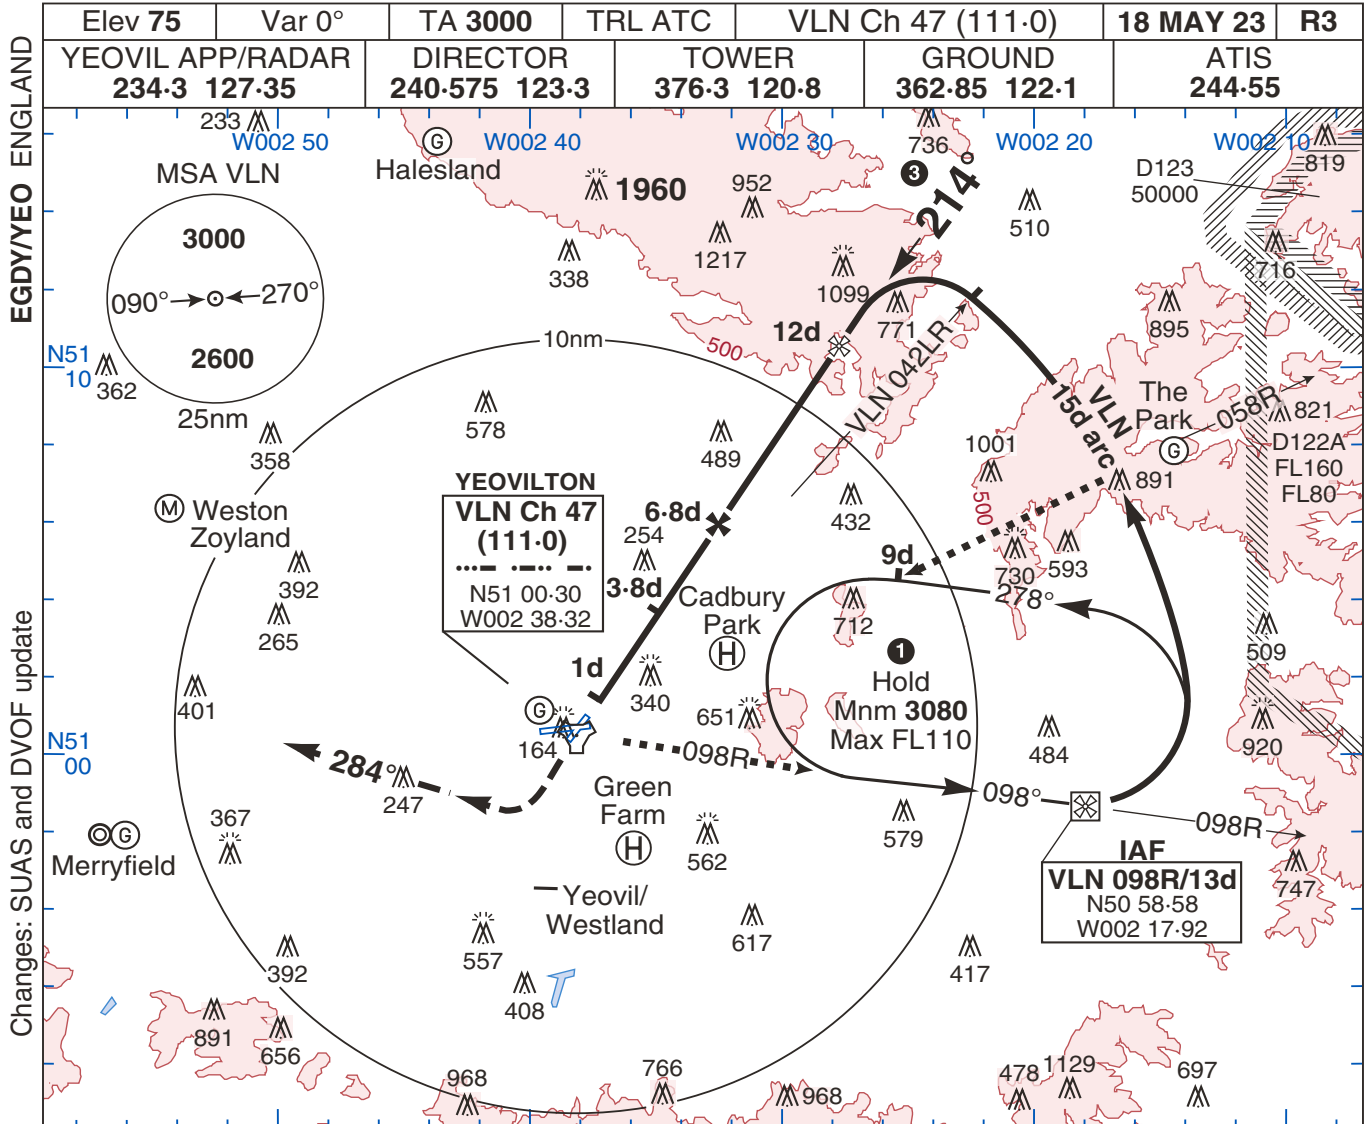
| Elev 75 | Var 0° | TA 3000 | TRL ATC | VLN Ch 47 (111·0) | 18 MAY 23 | R3 |
|---|---|---|---|---|---|---|

| YEOVIL APP/RADAR 234·3 127·35 | DIRECTOR 240·575 123·3 | TOWER 376·3 120·8 | GROUND 362·85 122·1 | ATIS 244·55 |
|---|---|---|---|---|

EGDY/YEO ENGLAND

Changes: SUAS and DVOF update

W002 50 W002 40 W002 30 W002 20 W002 10

N51 10

N51 00

MSA VLN
3000
090° 270°
2600
25nm

233 Halesland 1960 952 736 3 214° 510 D123 50000 819 1217 338 1099 716 12d 771 895 500 VLN 042LR 10nm VLN 15d arc The Park 058R 821 D122A FL160 FL80 362 578 489 1001 891 500 358 YEOVILTON VLN Ch 47 (111·0) N51 00·30 W002 38·32 6·8d 432 M Weston Zoyland 254 9d 730 593 3·8d Cadbury Park 278° 392 712 265 1 Hold Mnm 3080 Max FL110 509 1d 340 401 G 164 651 484 920 098R 284° 247 098° 098R Green Farm 579 IAF VLN 098R/13d N50 58·58 W002 17·92 367 562 747 Merryfield Yeovil/ Westland 617 392 557 417 408 891 656 968 766 968 478 1129 697